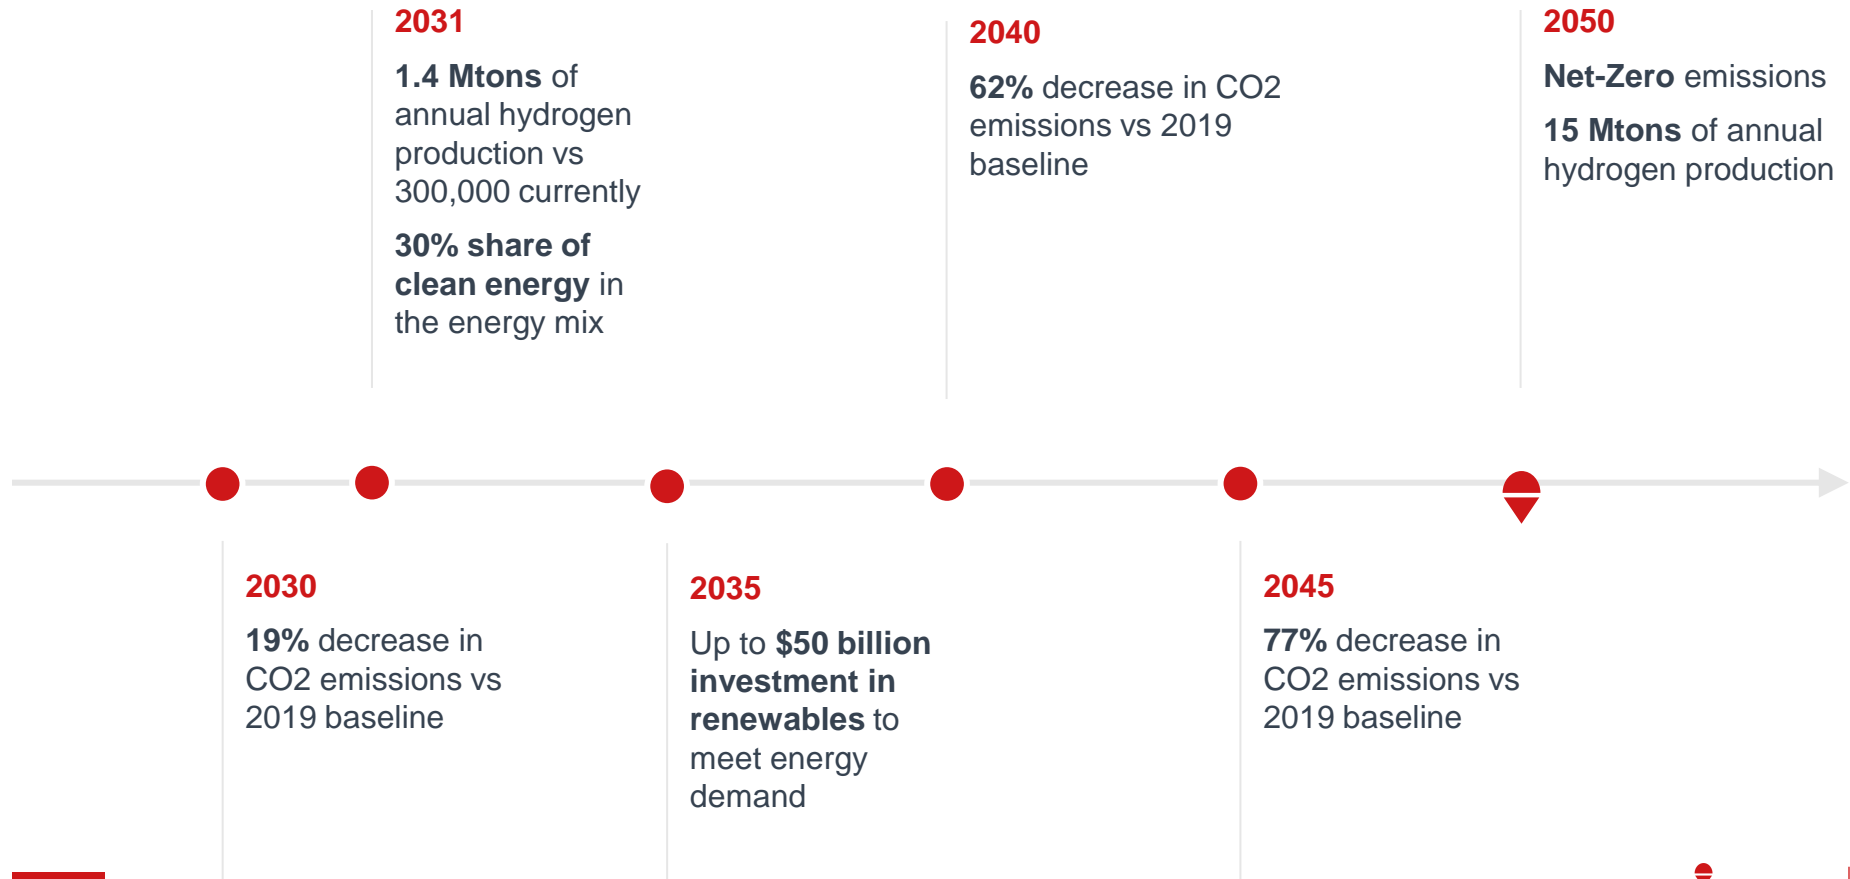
2031

**1.4 Mtons** of annual hydrogen production vs 300,000 currently

**30% share of clean energy** in the energy mix

2040

**62%** decrease in CO2 emissions vs 2019 baseline

2050

**Net-Zero** emissions

**15 Mtons** of annual hydrogen production

2030

**19%** decrease in CO2 emissions vs 2019 baseline

2035

Up to **$50 billion investment in renewables** to meet energy demand

2045

**77%** decrease in CO2 emissions vs 2019 baseline